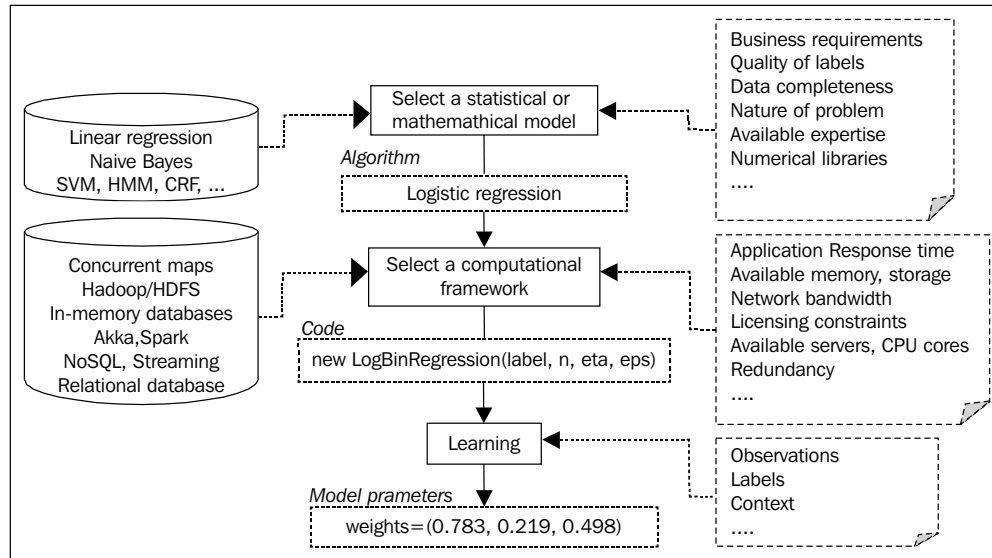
Linear regression
Naive Bayes
SVM, HMM, CRF, ...

Select a statistical or mathemathical model

Business requirements
Quality of labels
Data completeness
Nature of problem
Available expertise
Numerical libraries
....

Algorithm

Logistic regression

Concurrent maps
Hadoop/HDFS
In-memory databases
Akka,Spark
NoSQL, Streaming
Relational database

Select a computational framework

Application Response time
Available memory, storage
Network bandwidth
Licensing constraints
Available servers, CPU cores
Redundancy
....

Code

new LogBinRegression(label, n, eta, eps)

Learning

Observations
Labels
Context
....

Model prameters

weights=(0.783, 0.219, 0.498)